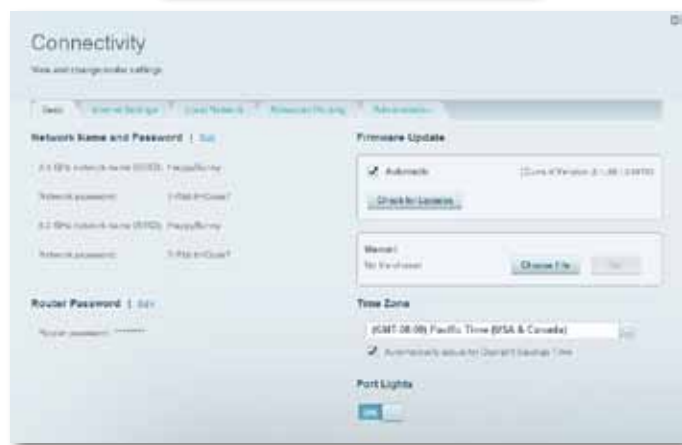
Connectivity

View and change router settings

Basic | Internet Settings | Local Network | Advanced Routing | Administration

Network Name and Password | Edit

2.4 GHz network name (SSID): HappyBunny

Network password: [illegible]

5 GHz network name (SSID): HappyBunny

Network password: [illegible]

Router Password | Edit

Router password: ********

Firmware Update

Automatic

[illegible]

Check for Updates

Manual:

No file chosen

Choose File

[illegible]

Time Zone

(GMT-08:00) Pacific Time (USA & Canada)

Automatically adjust for Daylight Savings Time

Port Lights

ON